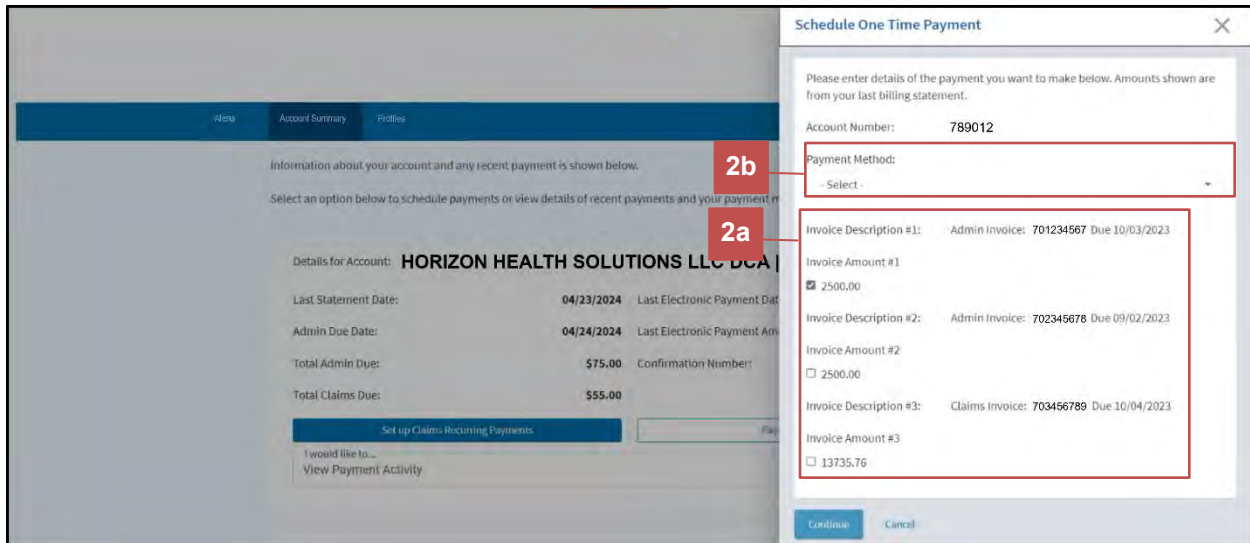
Alerts Account Summary Profiles

Information about your account and any recent payment is shown below.

Select an option below to schedule payments or view details of recent payments and your payment m

Details for Account: HORIZON HEALTH SOLUTIONS LLC DCA |

| | | |
|---|---|---|
| Last Statement Date: | 04/23/2024 | Last Electronic Payment Dat |
| Admin Due Date: | 04/24/2024 | Last Electronic Payment Am |
| Total Admin Due: | $75.00 | Confirmation Number: |
| Total Claims Due: | $55.00 | |

Set up Claims Recurring Payments

Pay

I would like to...
View Payment Activity

Schedule One Time Payment

Please enter details of the payment you want to make below. Amounts shown are from your last billing statement.

Account Number: 789012

2b

Payment Method:
- Select -

2a

Invoice Description #1: Admin Invoice: 701234567 Due 10/03/2023

Invoice Amount #1
2500.00

Invoice Description #2: Admin Invoice: 702345678 Due 09/02/2023

Invoice Amount #2
2500.00

Invoice Description #3: Claims Invoice: 703456789 Due 10/04/2023

Invoice Amount #3
13735.76

Continue Cancel